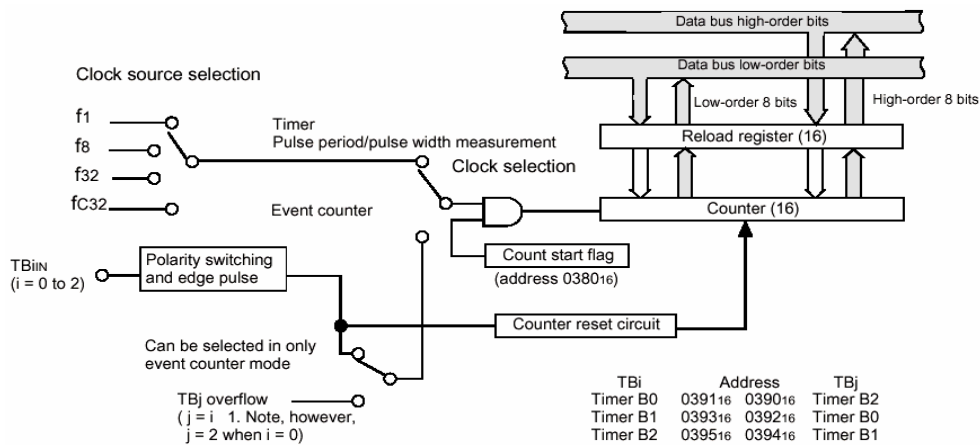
Data bus high-order bits

Data bus low-order bits

Low-order 8 bits

High-order 8 bits

Clock source selection

$f_1$

$f_8$

$f_{32}$

$f_{C32}$

Timer

Pulse period/pulse width measurement

Clock selection

Reload register (16)

Event counter

Counter (16)

Count start flag

(address $0380_{16}$)

TBiIN (i = 0 to 2)

Polarity switching and edge pulse

Counter reset circuit

Can be selected in only event counter mode

TBj overflow ( j = i 1. Note, however, j = 2 when i = 0)

| TBi | Address | TBj |
|---|---|---|
| Timer B0 | $0391_{16}$ $0390_{16}$ | Timer B2 |
| Timer B1 | $0393_{16}$ $0392_{16}$ | Timer B0 |
| Timer B2 | $0395_{16}$ $0394_{16}$ | Timer B1 |